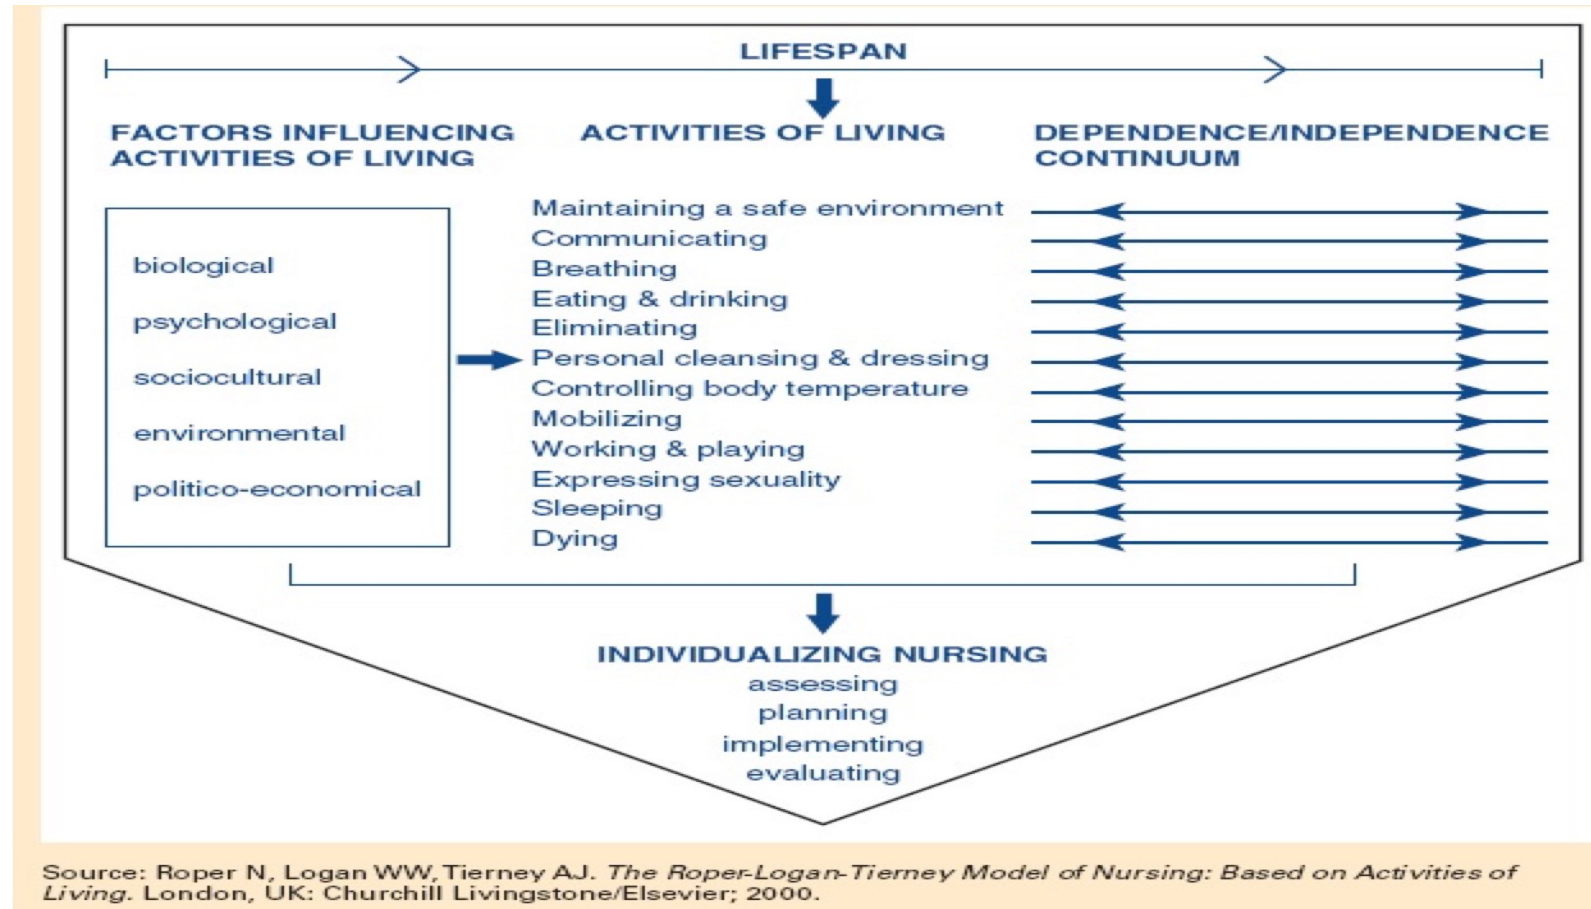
LIFESPAN

FACTORS INFLUENCING ACTIVITIES OF LIVING

ACTIVITIES OF LIVING

DEPENDENCE/INDEPENDENCE CONTINUUM

biological

psychological

sociocultural

environmental

politico-economical

Maintaining a safe environment
Communicating
Breathing
Eating & drinking
Eliminating
Personal cleansing & dressing
Controlling body temperature
Mobilizing
Working & playing
Expressing sexuality
Sleeping
Dying

INDIVIDUALIZING NURSING
assessing
planning
implementing
evaluating

Source: Roper N, Logan WW, Tierney AJ. The Roper-Logan-Tierney Model of Nursing: Based on Activities of Living. London, UK: Churchill Livingstone/Elsevier; 2000.